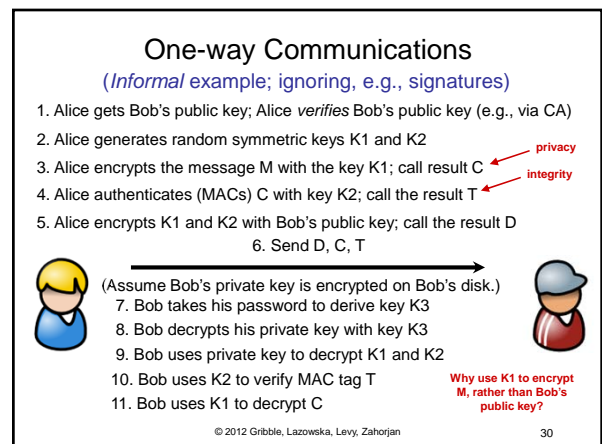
One-way Communications

(*Informal* example; ignoring, e.g., signatures)

1. Alice gets Bob's public key; Alice *verifies* Bob's public key (e.g., via CA)

2. Alice generates random symmetric keys K1 and K2

3. Alice encrypts the message M with the key K1; call result C

privacy

4. Alice authenticates (MACs) C with key K2; call the result T

integrity

5. Alice encrypts K1 and K2 with Bob's public key; call the result D

6. Send D, C, T

(Assume Bob's private key is encrypted on Bob's disk.)

7. Bob takes his password to derive key K3

8. Bob decrypts his private key with key K3

9. Bob uses private key to decrypt K1 and K2

10. Bob uses K2 to verify MAC tag T

11. Bob uses K1 to decrypt C

Why use K1 to encrypt M, rather than Bob's public key?

© 2012 Gribble, Lazowska, Levy, Zahorjan

30